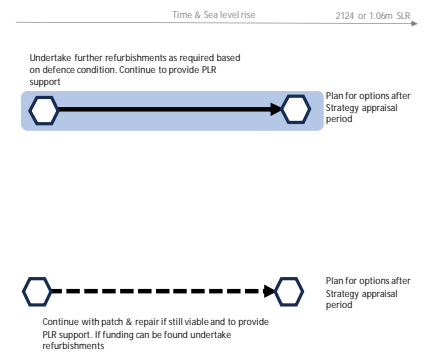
Time & Sea level rise

2124 or 1.06m SLR

Undertake further refurbishments as required based on defence condition. Continue to provide PLR support

Plan for options after Strategy appraisal period

Plan for options after Strategy appraisal period

Continue with patch & repair if still viable and to provide PLR support. If funding can be found undertake refurbishments